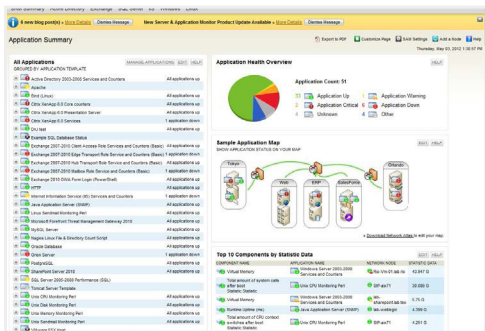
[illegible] Summary Active Directory Exchange SQL Server IIS Windows Linux

6 new blog post(s) » More Details Dismiss Message New Server & Application Monitor Product Update Available » More Details Dismiss Message

Application Summary

Export to PDF Customize Page Edit Settings Add a Node Help

Thursday, May 03, 2012 1:30:57 PM

All Applications
GROUPED BY APPLICATION TEMPLATE
MANAGE APPLICATIONS EDIT HELP

| | |
|---|---|
| Active Directory 2003-2008 Services and Counters | All applications up |
| Apache | All applications up |
| Bind (Linux) | All applications up |
| Citrix XenApp 6.0 Core counters | All applications up |
| Citrix XenApp 6.0 Presentation Server | All applications up |
| Citrix XenApp 6.0 Services | 1 application down |
| DHJ test | All applications up |
| Example SQL Database Status | All applications up |
| Exchange 2007-2010 Client Access Role Services and Counters (Basic) | All applications up |
| Exchange 2007-2010 Edge Transport Role Services and Counters (Basic) | 1 application down |
| Exchange 2007-2010 Hub Transport Role Services and Counters (Basic) | All applications up |
| Exchange 2007-2010 Mailbox Role Services and Counters (Basic) | All applications up |
| Exchange 2010 OWA Form Login (PowerShell) | All applications up |
| HTTP | All applications up |
| Internet Information Service (IIS) Services and Counters | 1 application down |
| Java Application Server (SNMP) | All applications up |
| Linux Sendmail Monitoring Perl | All applications up |
| Microsoft Forefront Threat Management Gateway 2010 | All applications up |
| MySQL Server | All applications up |
| Nagios Linux File & Directory Count Script | All applications up |
| Oracle Database | All applications up |
| Orion Server | 1 application down |
| PostgreSQL | All applications up |
| SharePoint Server 2010 | All applications up |
| SQL Server 2005-2008 Performance (SQL) | All applications up |
| Tomcat Server Template | All applications up |
| Unix CPU Monitoring Perl | All applications up |
| Unix Disk Monitoring Perl | All applications up |
| Unix Memory Monitoring Perl | All applications up |
| Unix Sendmail Monitoring Perl | All applications up |
| VMware ESX Host | All applications up |

Application Health Overview
EDIT HELP

Application Count: 51

| | | | |
|---|---|---|---|
| 33 | Application Up | 1 | Application Warning |
| 1 | Application Critical | 6 | Application Down |
| 5 | Unknown | 4 | Other |

Sample Application Map
SHOW APPLICATION STATUS ON YOUR MAP
EDIT HELP

Tokyo Web ERP SalesForce Orlando

» Download Network Atlas to edit your map.

Top 10 Components by Statistic Data
EDIT HELP

| COMPONENT NAME | APPLICATION NAME | NETWORK NODE | STATISTIC DATA |
|---|---|---|---|
| Virtual Memory | Windows Server 2003-2008 Services and Counters | Ne-VM-01.lab.tex | 42.697 G |
| Total amount of system calls per second Statistic Details | Unix CPU Monitoring Perl | SIP-ase71 | 26.000 G |
| Virtual Memory | Windows Server 2003-2008 Services and Counters | lab-sharepoint.lab.tex | 5.75 G |
| Runtime Uptime (ms) | Java Application Server (SNMP) | lab-weblogic | 4.789 G |
| Total amount of CPU context switches after boot Statistic Details | Unix CPU Monitoring Perl | SIP-ase71 | 4.251 G |